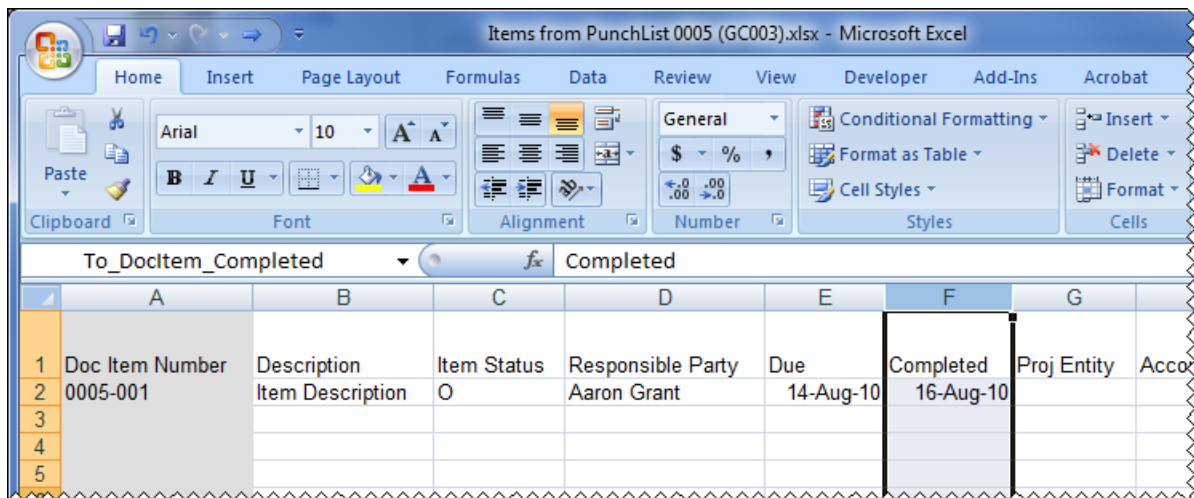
Items from PunchList 0005 (GC003).xlsx - Microsoft Excel

Home Insert Page Layout Formulas Data Review View Developer Add-Ins Acrobat

Paste
Clipboard
Arial 10
B I U
Font
Alignment
General
$ % ,
$\substack{+.0 \\ .00}$ $\substack{.00 \\ +.0}$
Number
Conditional Formatting
Format as Table
Cell Styles
Styles
Insert
Delete
Format
Cells

To_DocItem_Completed
$f_x$ Completed

| | A | B | C | D | E | F | G | |
|---|---|---|---|---|---|---|---|---|
| 1 | Doc Item Number | Description | Item Status | Responsible Party | Due | Completed | Proj Entity | Acco |
| 2 | 0005-001 | Item Description | O | Aaron Grant | 14-Aug-10 | 16-Aug-10 | | |
| 3 | | | | | | | | |
| 4 | | | | | | | | |
| 5 | | | | | | | | |